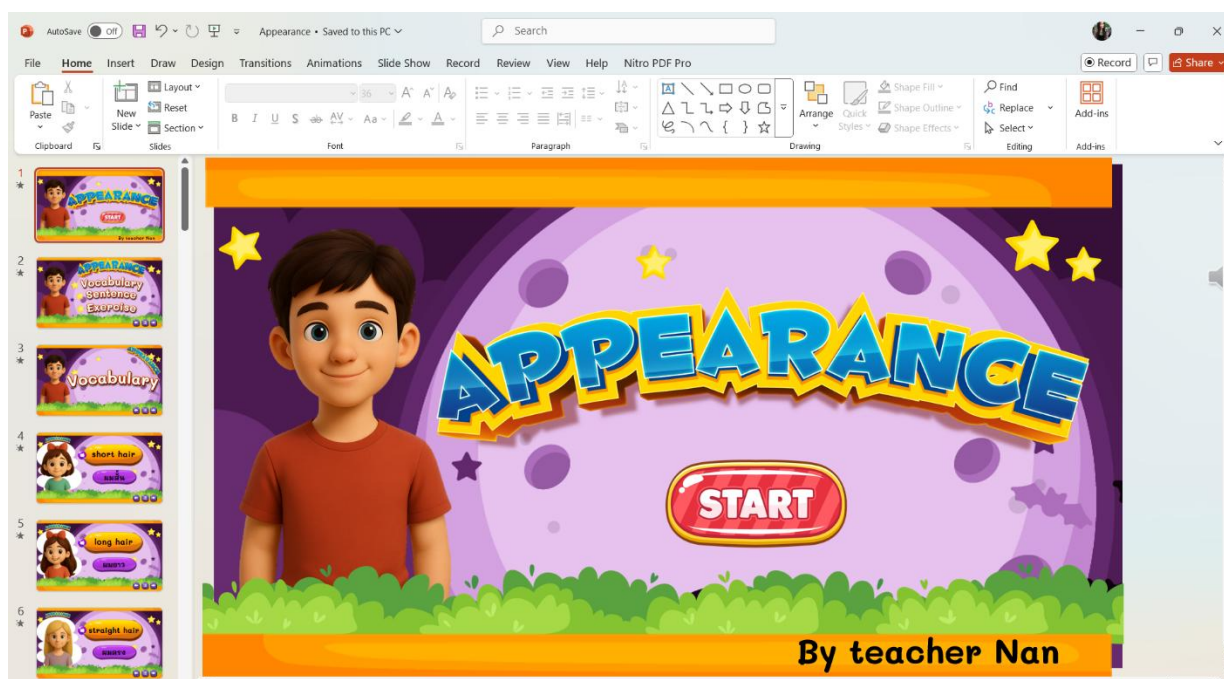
AutoSave Off Appearance • Saved to this PC Search

File Home Insert Draw Design Transitions Animations Slide Show Record Review View Help Nitro PDF Pro Record Share

Paste Clipboard New Slide Layout Reset Section Slides Font Paragraph Arrange Quick Styles Shape Fill Shape Outline Shape Effects Drawing Find Replace Select Editing Add-ins Add-ins

1 APPEARANCE START By teacher Nan
2 APPEARANCE Vocabulary Sentence Exercise
3 Vocabulary
4 short hair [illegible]
5 long hair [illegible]
6 straight hair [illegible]

APPEARANCE

START

By teacher Nan